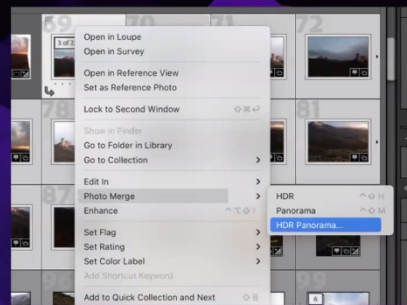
69
70
71
3 of 2
Open in Loupe
Open in Survey
Open in Reference View
Set as Reference Photo
Lock to Second Window
Show in Finder
Go to Folder in Library
Go to Collection
Edit In
Photo Merge
Enhance
Set Flag
Set Rating
Set Color Label
Add Shortcut Keyword
Add to Quick Collection and Next
81
87
HDR
Panorama
HDR Panorama...